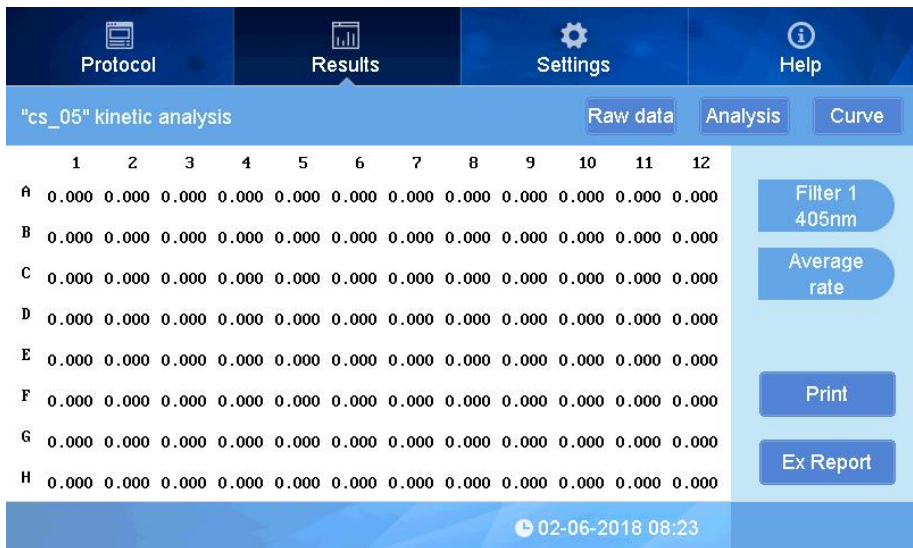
Protocol Results Settings Help

"cs_05" kinetic analysis

Raw data Analysis Curve

| | 1 | 2 | 3 | 4 | 5 | 6 | 7 | 8 | 9 | 10 | 11 | 12 |
|---|---|---|---|---|---|---|---|---|---|---|---|---|
| A | 0.000 | 0.000 | 0.000 | 0.000 | 0.000 | 0.000 | 0.000 | 0.000 | 0.000 | 0.000 | 0.000 | 0.000 |
| B | 0.000 | 0.000 | 0.000 | 0.000 | 0.000 | 0.000 | 0.000 | 0.000 | 0.000 | 0.000 | 0.000 | 0.000 |
| C | 0.000 | 0.000 | 0.000 | 0.000 | 0.000 | 0.000 | 0.000 | 0.000 | 0.000 | 0.000 | 0.000 | 0.000 |
| D | 0.000 | 0.000 | 0.000 | 0.000 | 0.000 | 0.000 | 0.000 | 0.000 | 0.000 | 0.000 | 0.000 | 0.000 |
| E | 0.000 | 0.000 | 0.000 | 0.000 | 0.000 | 0.000 | 0.000 | 0.000 | 0.000 | 0.000 | 0.000 | 0.000 |
| F | 0.000 | 0.000 | 0.000 | 0.000 | 0.000 | 0.000 | 0.000 | 0.000 | 0.000 | 0.000 | 0.000 | 0.000 |
| G | 0.000 | 0.000 | 0.000 | 0.000 | 0.000 | 0.000 | 0.000 | 0.000 | 0.000 | 0.000 | 0.000 | 0.000 |
| H | 0.000 | 0.000 | 0.000 | 0.000 | 0.000 | 0.000 | 0.000 | 0.000 | 0.000 | 0.000 | 0.000 | 0.000 |

Filter 1 405nm

Average rate

Print

Ex Report

02-06-2018 08:23